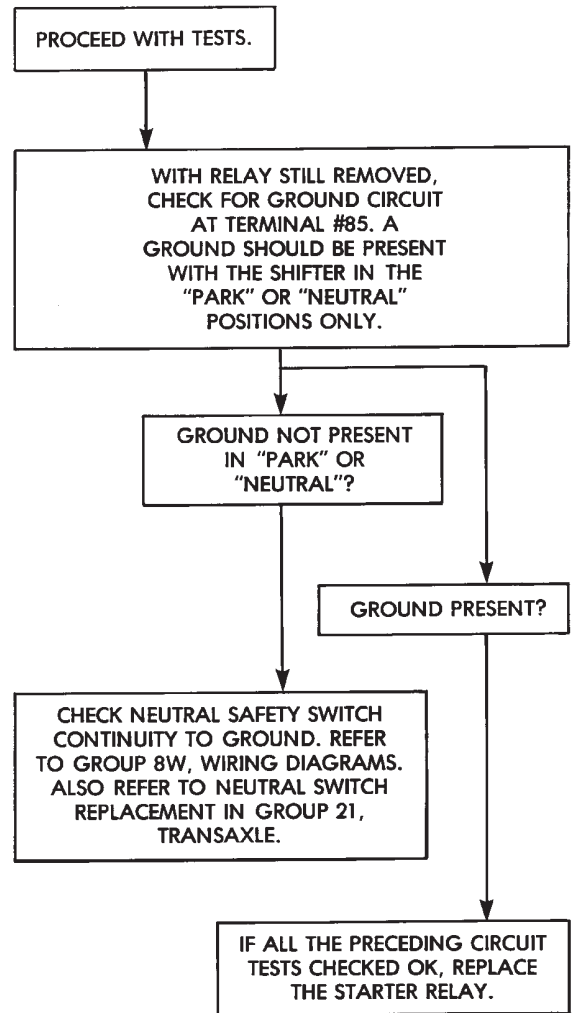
PROCEED WITH TESTS.

WITH RELAY STILL REMOVED, CHECK FOR GROUND CIRCUIT AT TERMINAL #85. A GROUND SHOULD BE PRESENT WITH THE SHIFTER IN THE "PARK" OR "NEUTRAL" POSITIONS ONLY.

GROUND NOT PRESENT IN "PARK" OR "NEUTRAL"?

GROUND PRESENT?

CHECK NEUTRAL SAFETY SWITCH CONTINUITY TO GROUND. REFER TO GROUP 8W, WIRING DIAGRAMS. ALSO REFER TO NEUTRAL SWITCH REPLACEMENT IN GROUP 21, TRANSAXLE.

IF ALL THE PRECEDING CIRCUIT TESTS CHECKED OK, REPLACE THE STARTER RELAY.